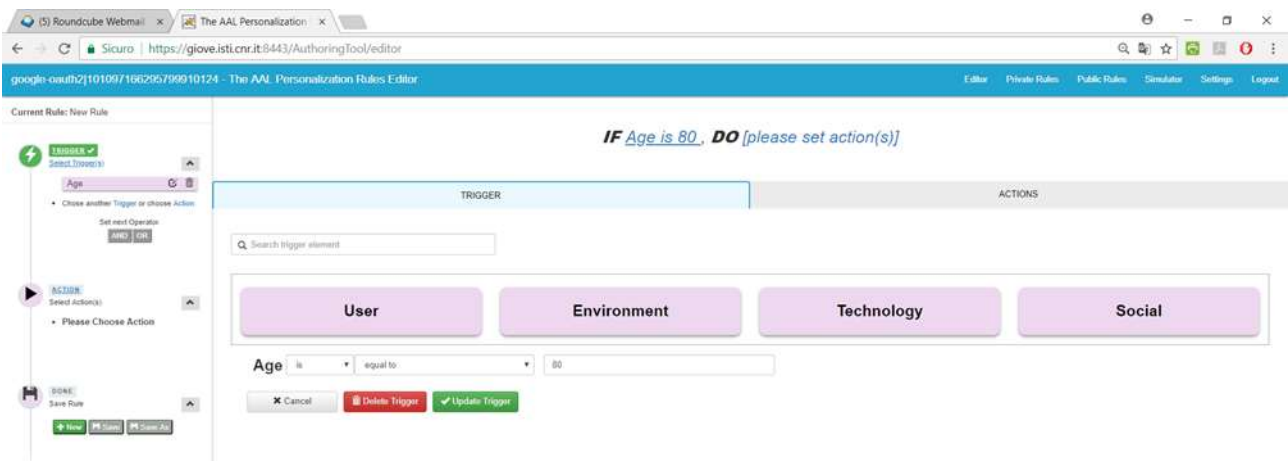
(5) Roundcube Webmail ×
The AAL Personalization ×

Sicuro | https://giove.isti.cnr.it:8443/AuthoringTool/editor

google-oauth2|101097166295799910124 - The AAL Personalization Rules Editor

Editor Private Rules Public Rules Simulator Settings Logout

Current Rule: New Rule

TRIGGER ✔
Select Trigger(s)

Age

• Chose another Trigger or choose Action

Set next Operator
AND OR

ACTION
Select Action(s)

• Please Choose Action

DONE
Save Rule

+ New Save Save As

IF Age is 80 , DO [please set action(s)]

TRIGGER

ACTIONS

Search trigger element

User

Environment

Technology

Social

Age is equal to 80

✖ Cancel Delete Trigger ✔ Update Trigger